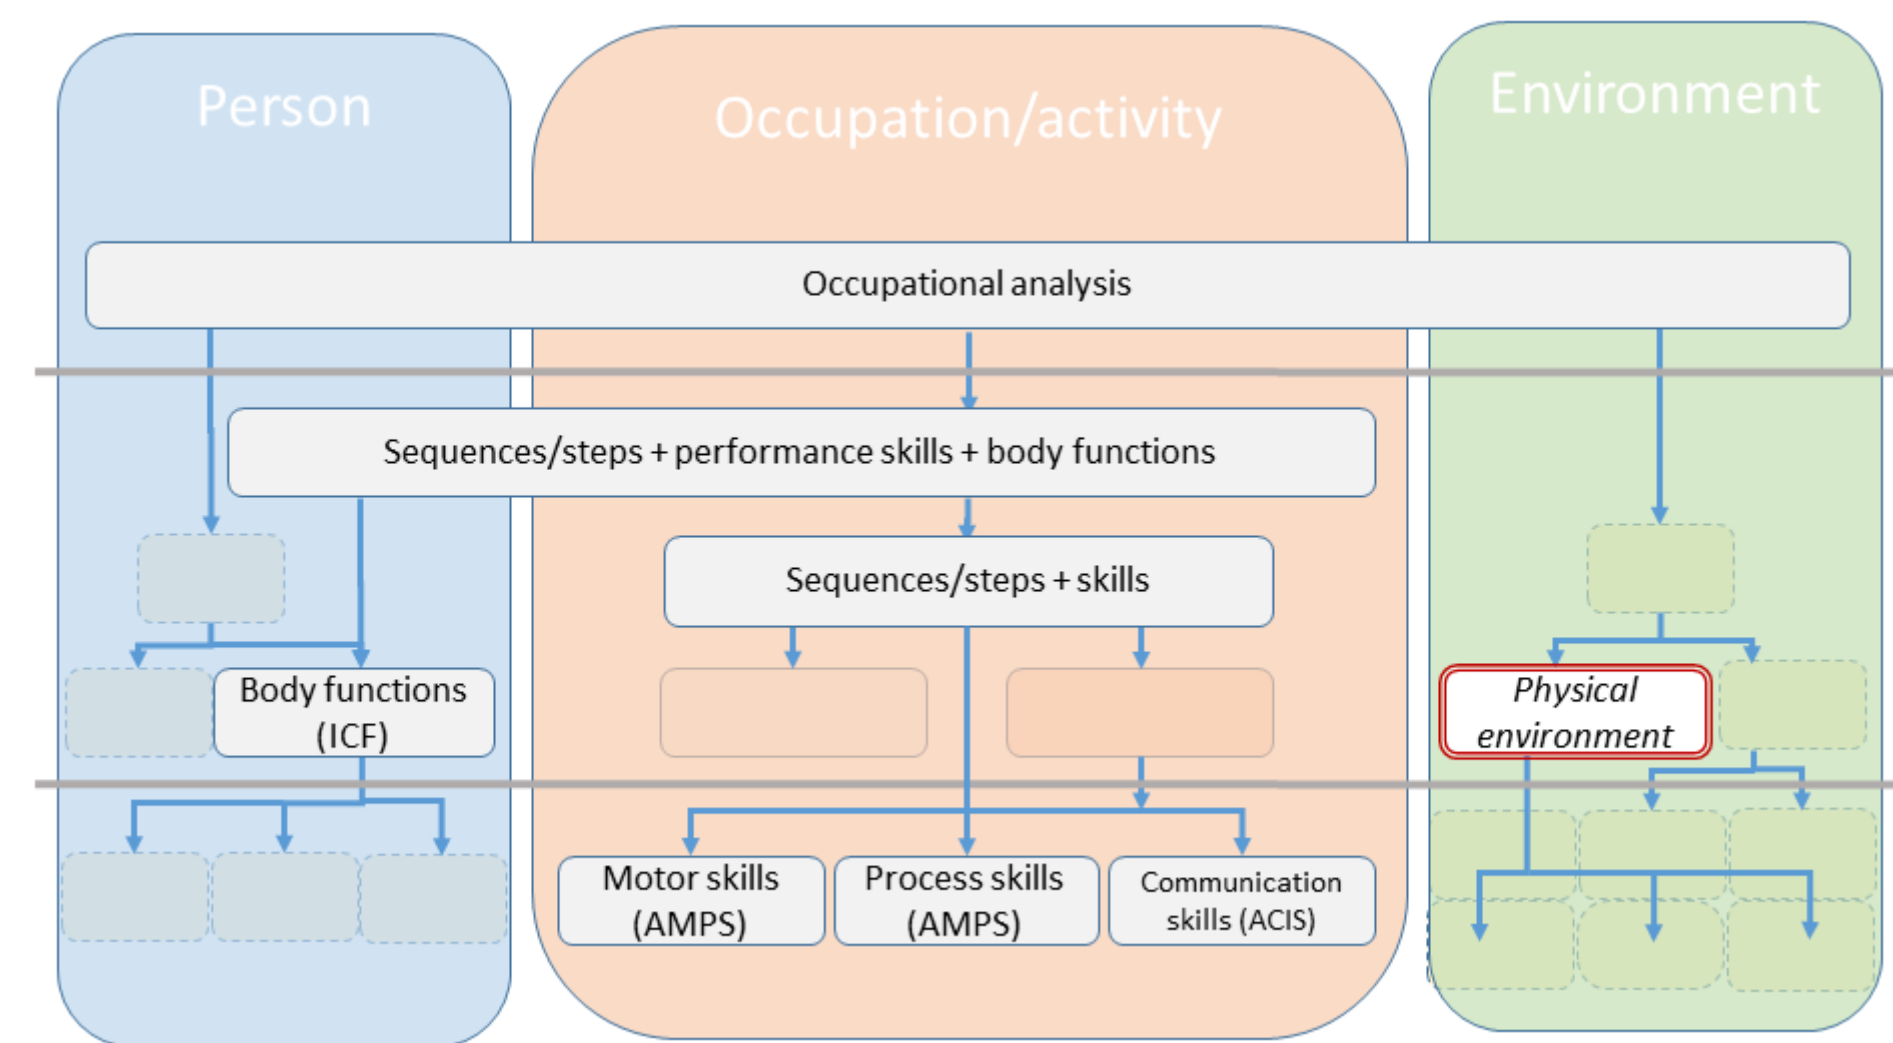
Person

Occupation/activity

Environment

Occupational analysis

Sequences/steps + performance skills + body functions

Sequences/steps + skills

Body functions (ICF)

Physical environment

Motor skills (AMPS)

Process skills (AMPS)

Communication skills (ACIS)